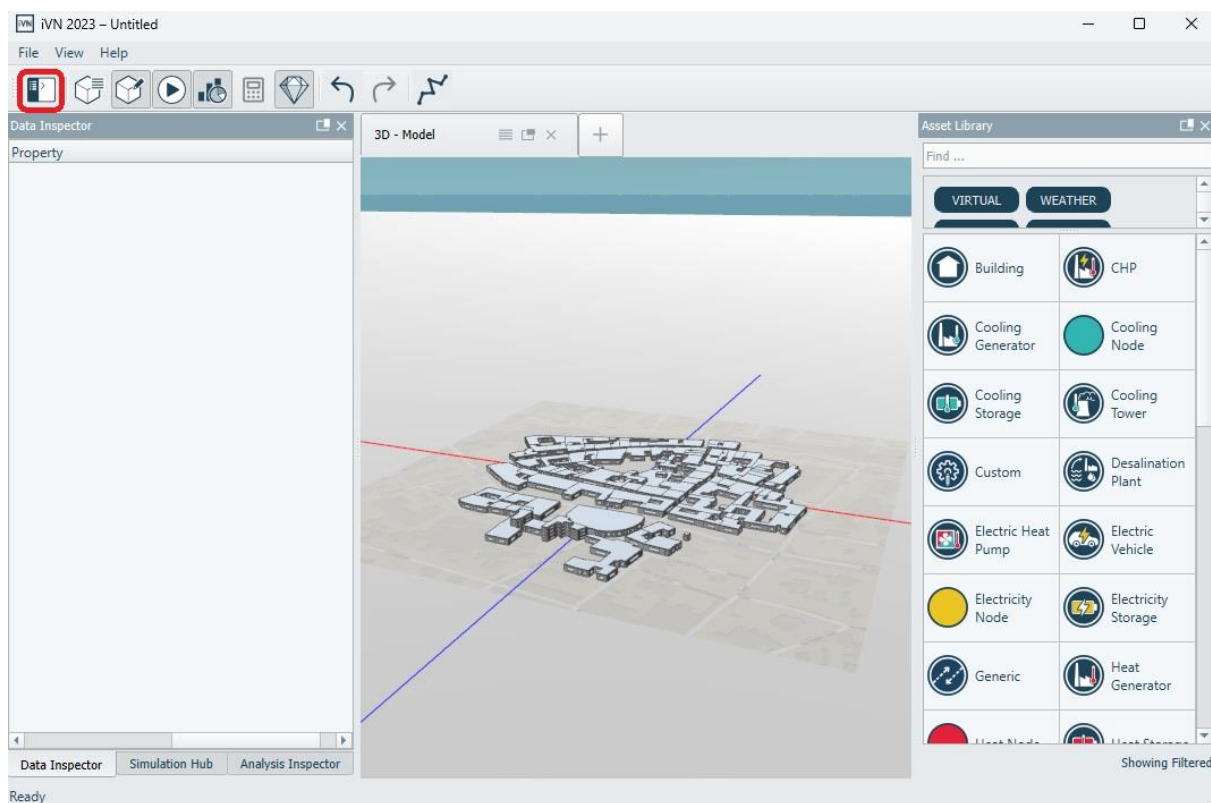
iVN 2023 – Untitled

File View Help

Data Inspector

Property

3D - Model

+

Asset Library

Find ...

VIRTUAL

WEATHER

Building

CHP

Cooling Generator

Cooling Node

Cooling Storage

Cooling Tower

Custom

Desalination Plant

Electric Heat Pump

Electric Vehicle

Electricity Node

Electricity Storage

Generic

Heat Generator

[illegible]

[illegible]

Data Inspector

Simulation Hub

Analysis Inspector

Showing Filtered

Ready